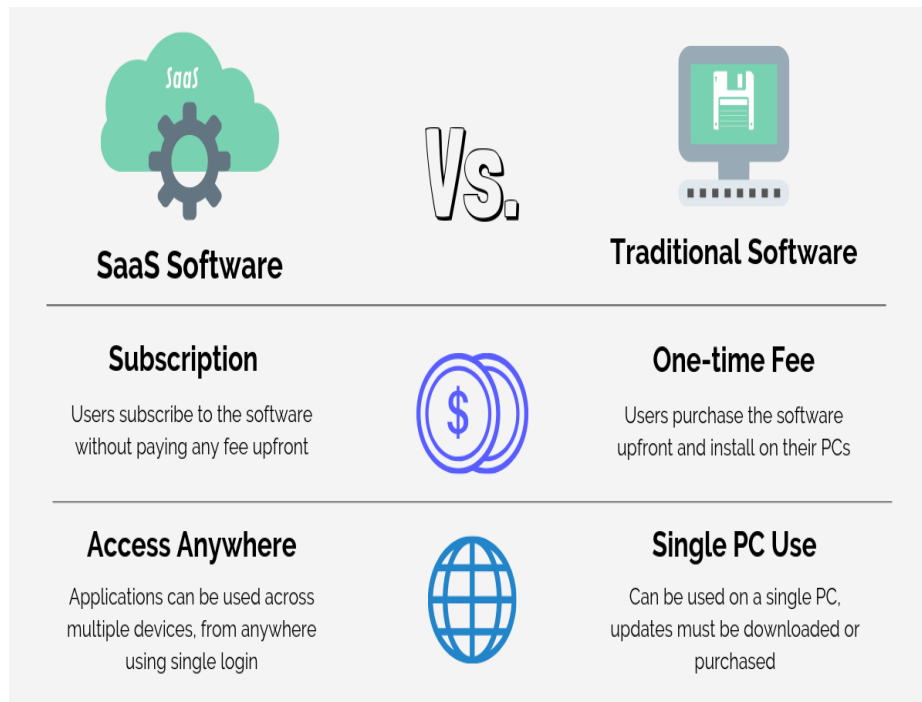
SaaS

SaaS Software

Vs.

Traditional Software

Subscription

Users subscribe to the software without paying any fee upfront

$

One-time Fee

Users purchase the software upfront and install on their PCs

Access Anywhere

Applications can be used across multiple devices, from anywhere using single login

Single PC Use

Can be used on a single PC, updates must be downloaded or purchased